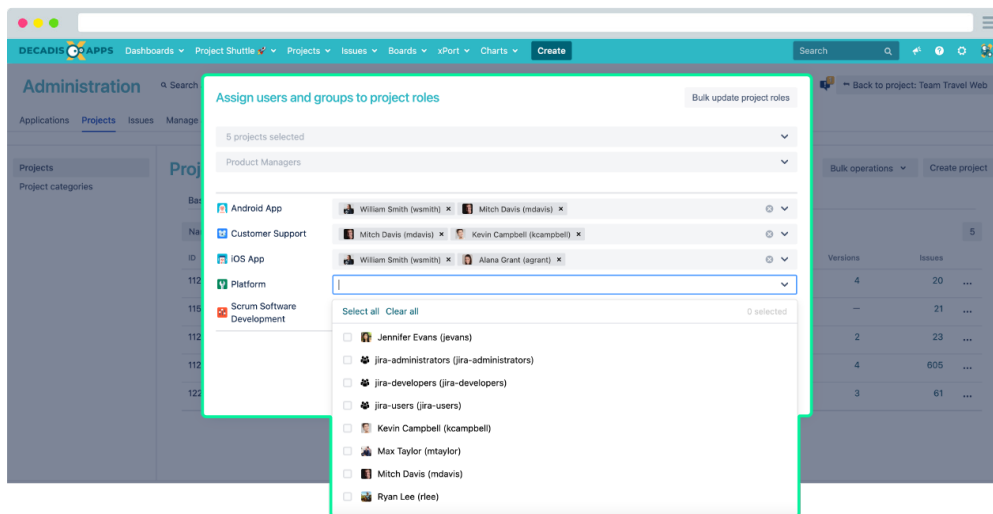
DECADIS APPS Dashboards ▾ Project Shuttle ▾ Projects ▾ Issues ▾ Boards ▾ xPort ▾ Charts ▾ Create

Search

Administration

Search

Back to project: Team Travel Web

Applications Projects Issues Manage

Projects

Project categories

Proj

Bulk operations ▾ Create project

Bas

Na

5

ID

112

115

112

112

122

Versions Issues

4 20 ...

– 21 ...

2 23 ...

4 605 ...

3 61 ...

Assign users and groups to project roles

Bulk update project roles

5 projects selected

Product Managers

Android App William Smith (wsmith) × Mitch Davis (mdavis) ×

Customer Support Mitch Davis (mdavis) × Kevin Campbell (kcampbell) ×

iOS App William Smith (wsmith) × Alana Grant (agrant) ×

Platform |

Scrum Software Development

Select all Clear all 0 selected

Jennifer Evans (jevans)

jira-administrators (jira-administrators)

jira-developers (jira-developers)

jira-users (jira-users)

Kevin Campbell (kcampbell)

Max Taylor (mtaylor)

Mitch Davis (mdavis)

Ryan Lee (rlee)